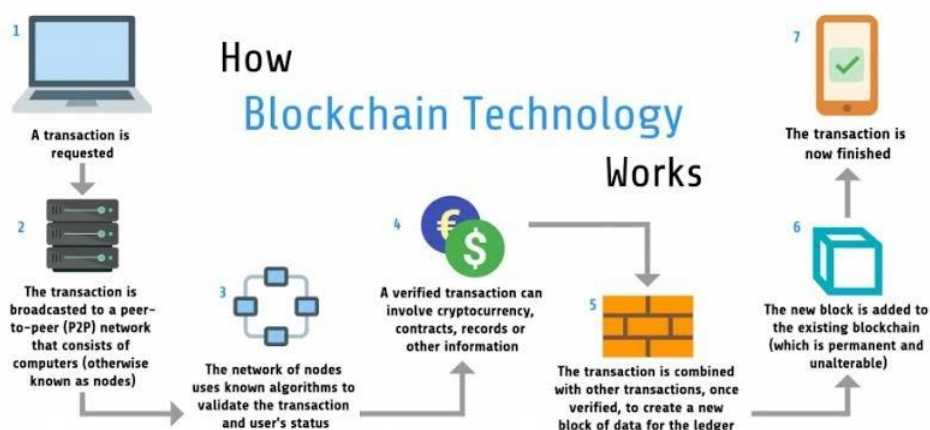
How
Blockchain Technology
Works

1
A transaction is requested

2
The transaction is broadcasted to a peer-to-peer (P2P) network that consists of computers (otherwise known as nodes)

3
The network of nodes uses known algorithms to validate the transaction and user's status

4
€
$
A verified transaction can involve cryptocurrency, contracts, records or other information

5
The transaction is combined with other transactions, once verified, to create a new block of data for the ledger

6
The new block is added to the existing blockchain (which is permanent and unalterable)

7
The transaction is now finished